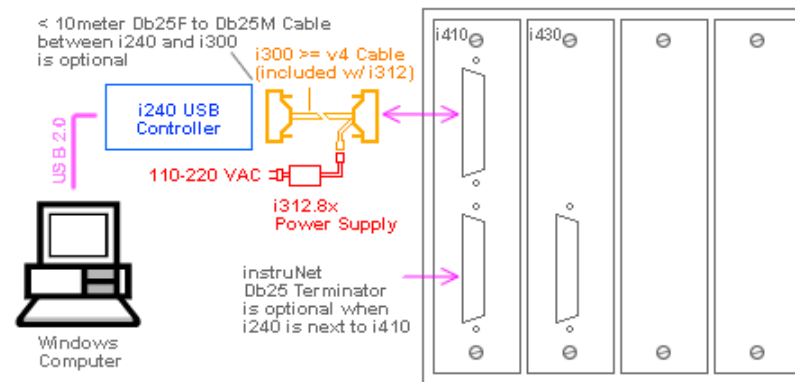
< 10meter Db25F to Db25M Cable between i240 and i300 is optional

i300 >= v4 Cable (included w/ i312)

i410

i430

i240 USB Controller

USB 2.0

110-220 VAC

i312.8x Power Supply

instruNet Db25 Terminator is optional when i240 is next to i410

Windows Computer